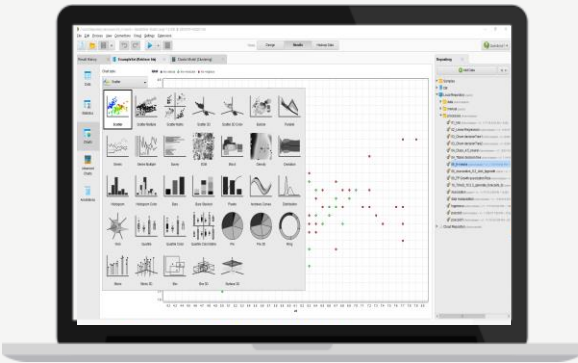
Design
Results
Repository
Scatter
Scatter Multiple
Scatter Matrix
Scatter 3D
Scatter 3D Color
Bubble
Parallel
Series
Series Multiple
Survey
SOM
Block
Density
Deviation
Histogram
Histogram Color
Bars
Bars Stacked
Pareto
Andrews Curves
Distribution
Box
Quartile
Quartile Color
Quartile Color Matrix
Pie
Pie 3D
Ring
Mesh
Radviz 3D
Box 3D
Surface 3D